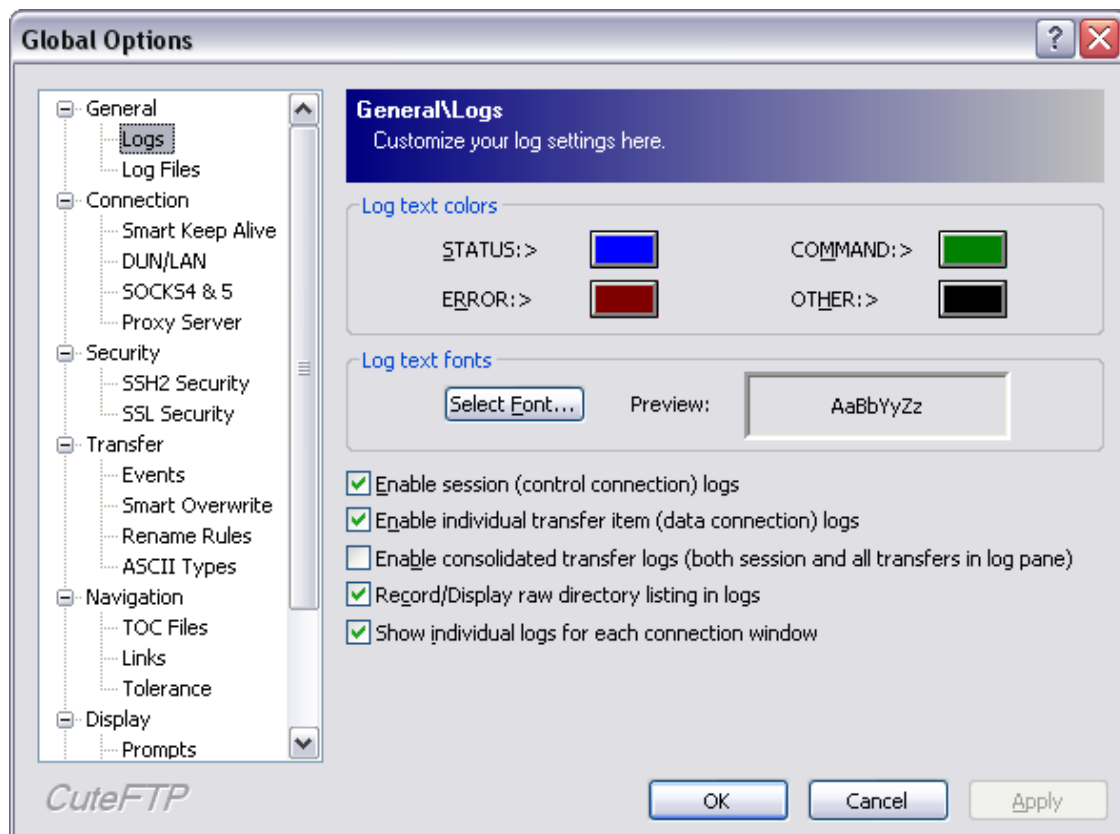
Global Options

General
Logs
Log Files
Connection
Smart Keep Alive
DUN/LAN
SOCKS4 & 5
Proxy Server
Security
SSH2 Security
SSL Security
Transfer
Events
Smart Overwrite
Rename Rules
ASCII Types
Navigation
TOC Files
Links
Tolerance
Display
Prompts

General\Logs
Customize your log settings here.

Log text colors
STATUS:>
COMMAND:>
ERROR:>
OTHER:>

Log text fonts
Select Font...
Preview:
AaBbYyZz

Enable session (control connection) logs
Enable individual transfer item (data connection) logs
Enable consolidated transfer logs (both session and all transfers in log pane)
Record/Display raw directory listing in logs
Show individual logs for each connection window

CuteFTP
OK
Cancel
Apply